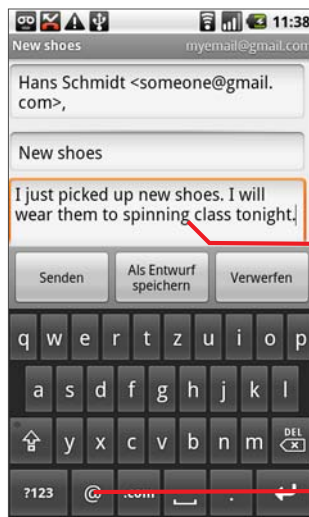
11:38
New shoes myemail@gmail.com

Hans Schmidt <someone@gmail.com>,

New shoes

I just picked up new shoes. I will wear them to spinning class tonight.

Senden
Als Entwurf speichern
Verwerfen

q w e r t z u i o p
a s d f g h j k l
y x c v b n m DEL
?123 @ .com